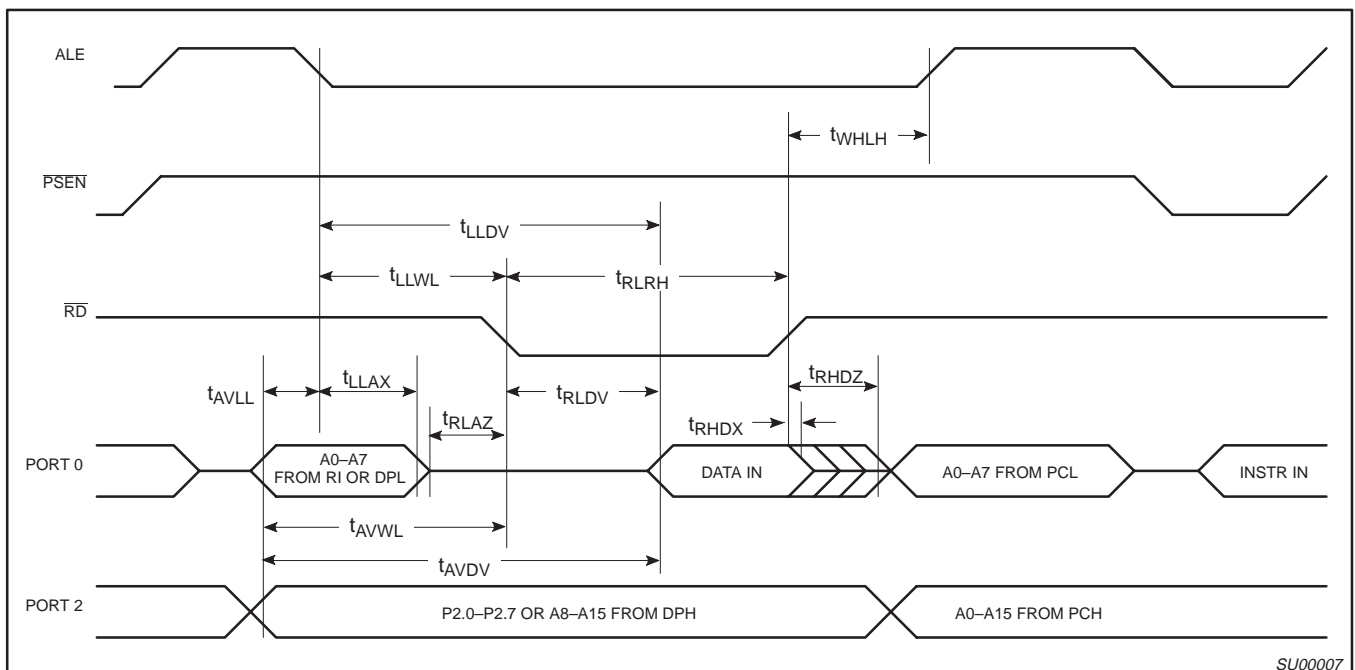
ALE

$t_{WHLH}$

$\overline{PSEN}$

$t_{LLDV}$

$t_{LLWL}$

$t_{RLRH}$

$\overline{RD}$

$t_{RHDZ}$

$t_{AVLL}$

$t_{LLAX}$

$t_{RLDV}$

$t_{RLAZ}$

$t_{RHDX}$

PORT 0

A0–A7 FROM RI OR DPL

DATA IN

A0–A7 FROM PCL

INSTR IN

$t_{AVWL}$

$t_{AVDV}$

PORT 2

P2.0–P2.7 OR A8–A15 FROM DPH

A0–A15 FROM PCH

SU00007